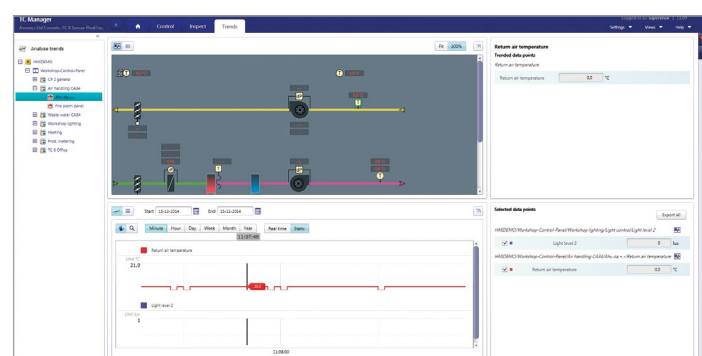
TC Manager
Control Inspect Trends
Logged in as: supervisor
Settings Views Help
Analyse trends
HANDEMO
Workshop-Control-Panel
CF 2 general
Air handling CA04
Fire point panel
Waste water CA05
Workshop lighting
Heating
Prog. metering
TC E Office
Fit 100%
Return air temperature
Trended data points
Return air temperature
Return air temperature 0.0 °C
Start 15-11-2014 End 15-11-2014
Minute Hour Day Week Month Year
Real-time Static
11:07:46
Return air temperature
Unit °C
21.0
Light level 2
Unit lux
1
11:08:00
Selected data points
Export all
HANDEMO/Workshop-Control-Panel/Workshop lighting/Light control/Light level 2
Light level 2 0 lux
HANDEMO/Workshop-Control-Panel/Air handling CA04/Return air temperature
Return air temperature 0.0 °C